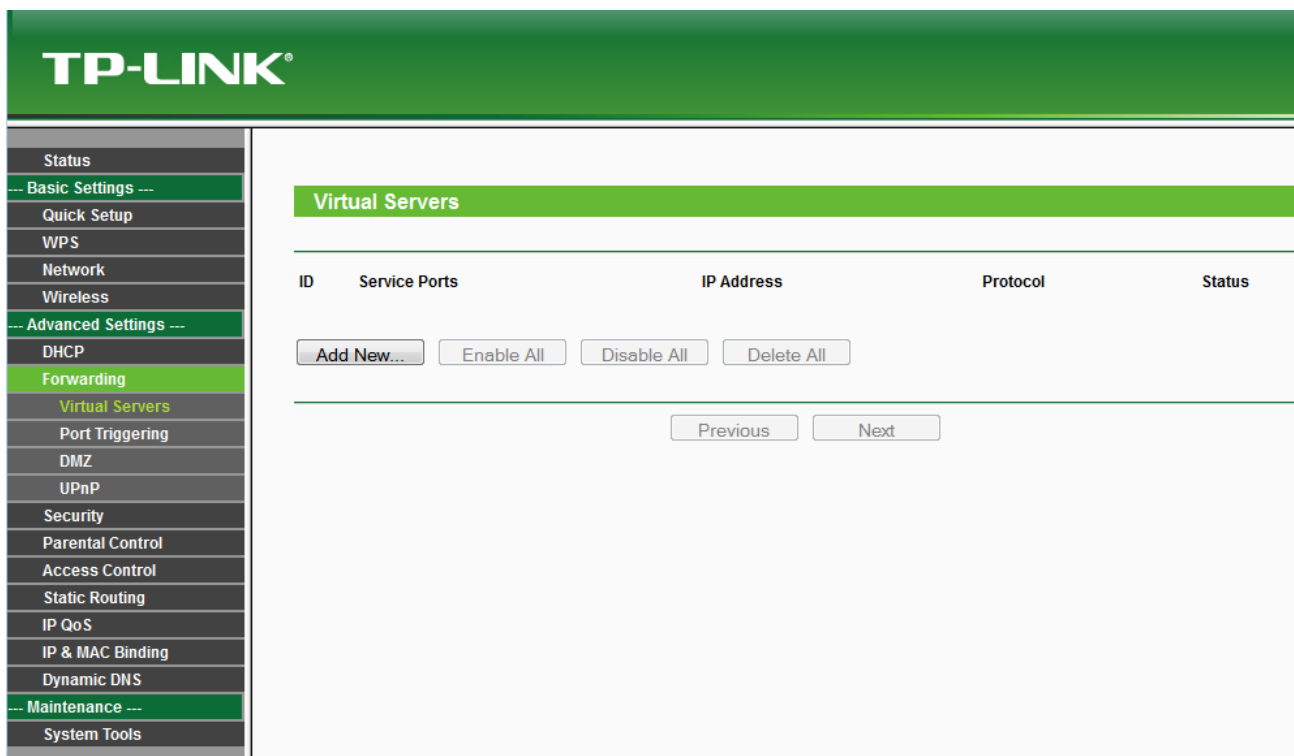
TP-LINK®

Status
--- Basic Settings ---
Quick Setup
WPS
Network
Wireless
--- Advanced Settings ---
DHCP
Forwarding
Virtual Servers
Port Triggering
DMZ
UPnP
Security
Parental Control
Access Control
Static Routing
IP QoS
IP & MAC Binding
Dynamic DNS
--- Maintenance ---
System Tools

Virtual Servers

| ID | Service Ports | IP Address | Protocol | Status |
|---|---|---|---|---|

Add New... Enable All Disable All Delete All

Previous Next